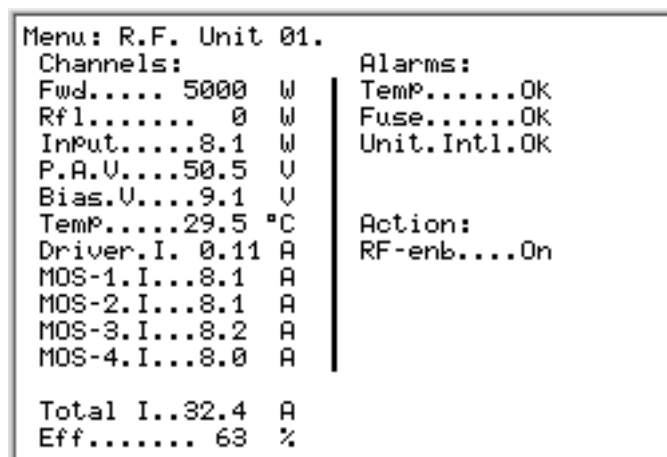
Menu: R.F. Unit 01.

Channels:
Fwd..... 5000 W
Rfl....... 0 W
Input.....8.1 W
P.A.V....50.5 V
Bias.V....9.1 V
Temp.....29.5 °C
Driver.I. 0.11 A
MOS-1.I...8.1 A
MOS-2.I...8.1 A
MOS-3.I...8.2 A
MOS-4.I...8.0 A

Total I..32.4 A
Eff....... 63 %

Alarms:
Temp......Ok
Fuse......Ok
Unit.Intl.Ok

Action:
RF-enb....On